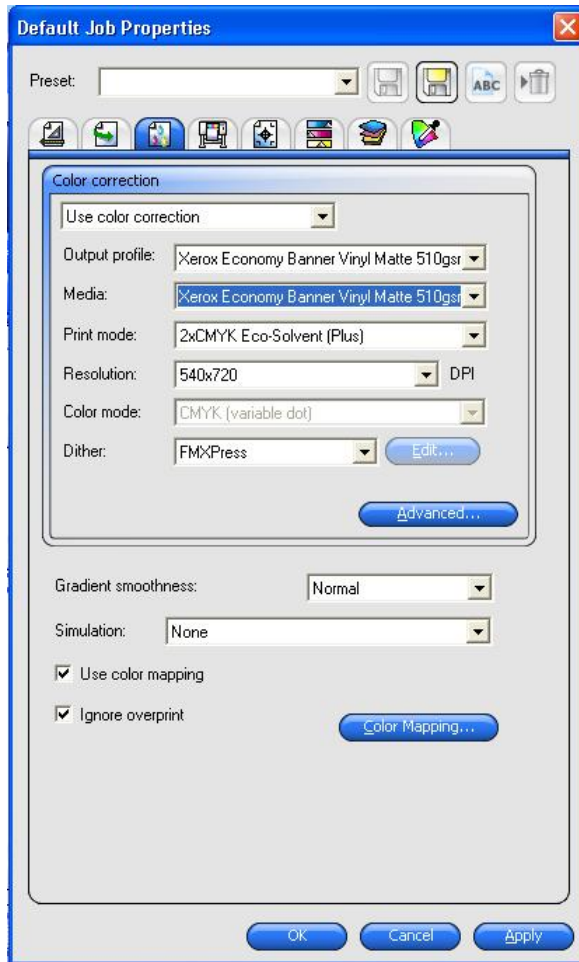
Default Job Properties

Preset:

ABC

Color correction

Use color correction

Output profile: Xerox Economy Banner Vinyl Matte 510gsr

Media: Xerox Economy Banner Vinyl Matte 510gsr

Print mode: 2xCMYK Eco-Solvent (Plus)

Resolution: 540x720 DPI

Color mode: CMYK (variable dot)

Dither: FMXPress Edit...

Advanced...

Gradient smoothness: Normal

Simulation: None

Use color mapping

Ignore overprint

Color Mapping...

OK Cancel Apply